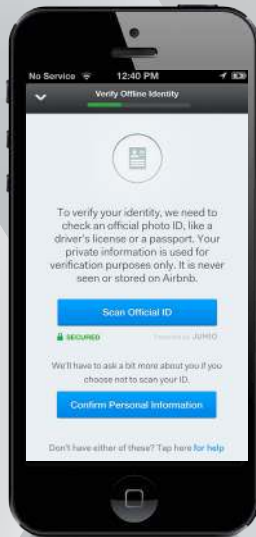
No Service 12:40 PM

Verify Offline Identity

To verify your identity, we need to check an official photo ID, like a driver's license or a passport. Your private information is used for verification purposes only. It is never seen or stored on Airbnb.

Scan Official ID

SECURED Powered by JUMIO

We'll have to ask a bit more about you if you choose not to scan your ID.

Confirm Personal Information

Don't have either of these? Tap here for help